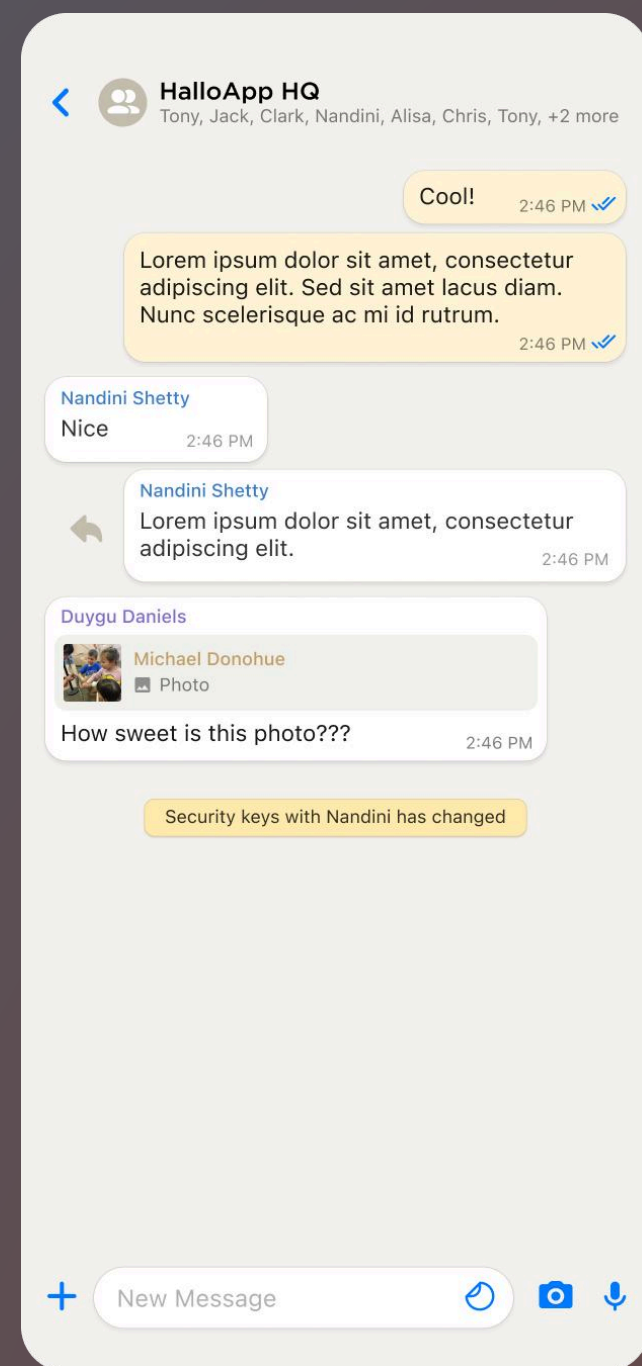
HalloApp HQ
Tony, Jack, Clark, Nandini, Alisa, Chris, Tony, +2 more

Cool! 2:46 PM

Lorem ipsum dolor sit amet, consectetur adipiscing elit. Sed sit amet lacus diam. Nunc scelerisque ac mi id rutrum. 2:46 PM

Nandini Shetty
Nice 2:46 PM

Nandini Shetty
Lorem ipsum dolor sit amet, consectetur adipiscing elit. 2:46 PM

Duygu Daniels
Michael Donohue
Photo
How sweet is this photo??? 2:46 PM

Security keys with Nandini has changed

New Message